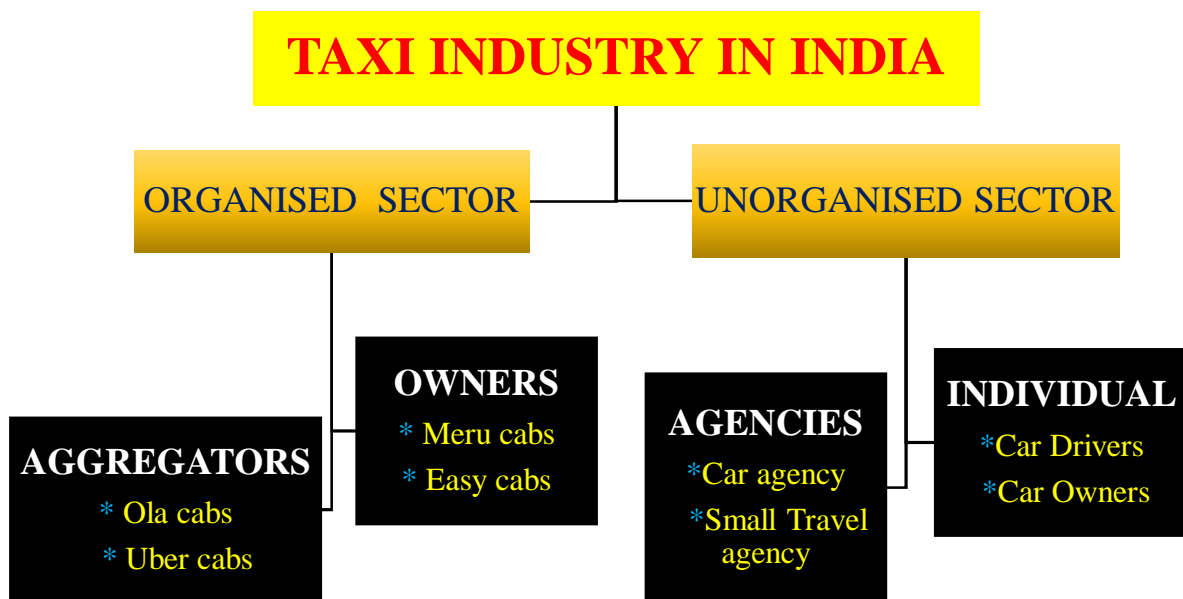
TAXI INDUSTRY IN INDIA

ORGANISED SECTOR

UNORGANISED SECTOR

AGGREGATORS
* Ola cabs
* Uber cabs

OWNERS
* Meru cabs
* Easy cabs

AGENCIES
*Car agency
*Small Travel agency

INDIVIDUAL
*Car Drivers
*Car Owners